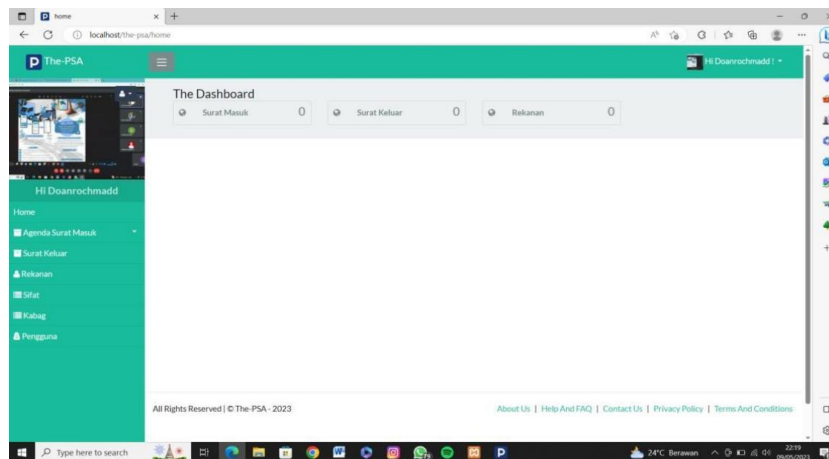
home

localhost/the-psa/home

The-PSA

Hi Doanrochmadd !

The Dashboard

Surat Masuk 0

Surat Keluar 0

Rekanan 0

Hi Doanrochmadd

Home

Agenda Surat Masuk

Surat Keluar

Rekanan

Sifat

Kabag

Pengguna

All Rights Reserved | © The-PSA - 2023

About Us | Help And FAQ | Contact Us | Privacy Policy | Terms And Conditions

Type here to search

24°C Berawan

22:19
09/05/2023